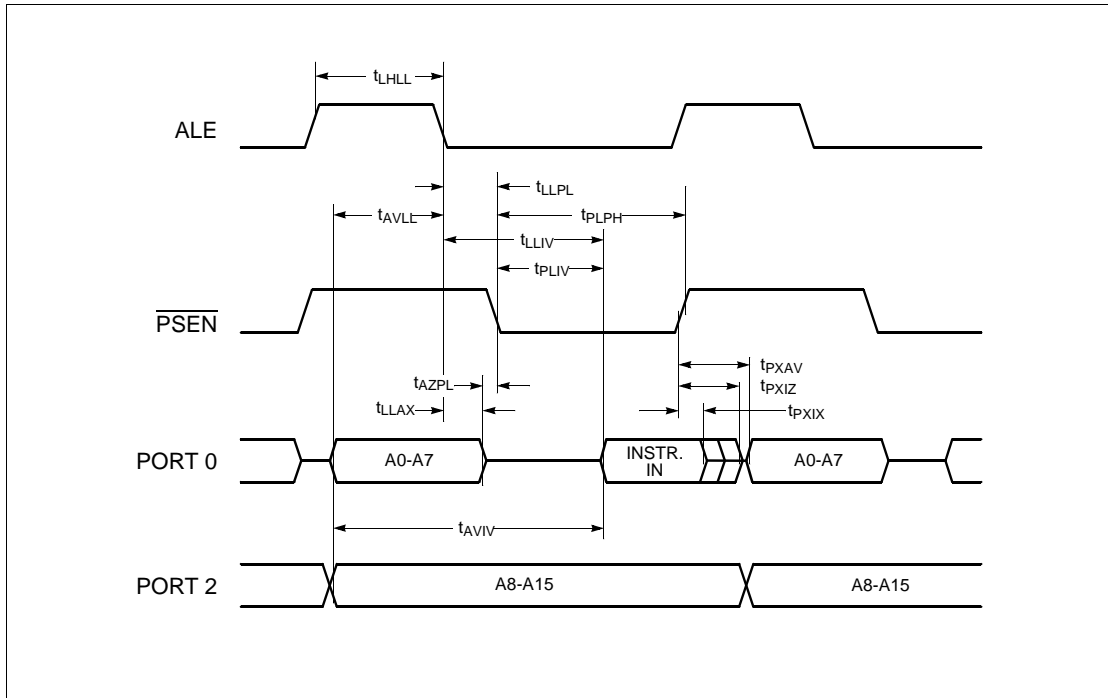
$t_{LHLL}$

ALE

$t_{LLPL}$

$t_{AVLL}$

$t_{PLPH}$

$t_{LLIV}$

$t_{PLIV}$

$\overline{PSEN}$

$t_{PXAV}$

$t_{AZPL}$

$t_{PXIZ}$

$t_{LLAX}$

$t_{PXIX}$

PORT 0

A0-A7

INSTR. IN

A0-A7

$t_{AVIV}$

PORT 2

A8-A15

A8-A15